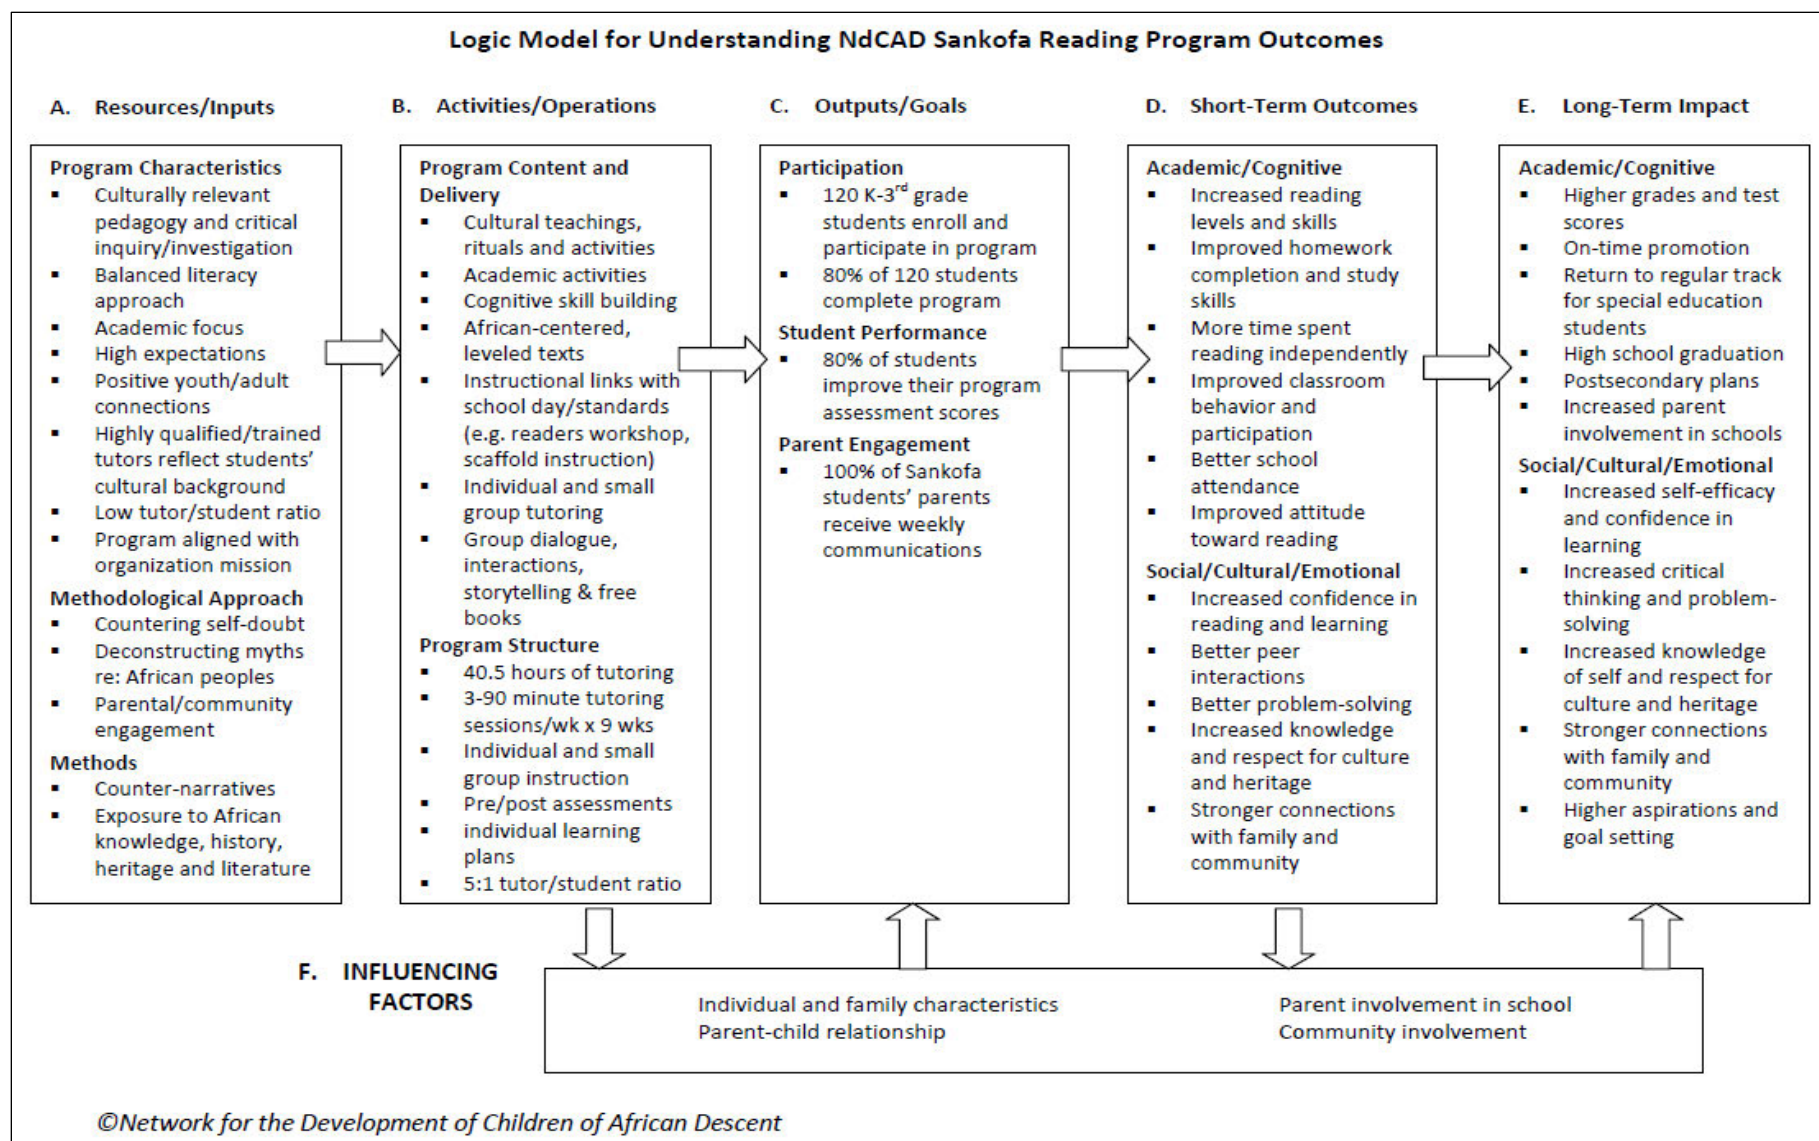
Logic Model for Understanding NdCAD Sankofa Reading Program Outcomes

A. Resources/Inputs

Program Characteristics
- Culturally relevant pedagogy and critical inquiry/investigation
- Balanced literacy approach
- Academic focus
- High expectations
- Positive youth/adult connections
- Highly qualified/trained tutors reflect students' cultural background
- Low tutor/student ratio
- Program aligned with organization mission

Methodological Approach
- Countering self-doubt
- Deconstructing myths re: African peoples
- Parental/community engagement

Methods
- Counter-narratives
- Exposure to African knowledge, history, heritage and literature

B. Activities/Operations

Program Content and Delivery
- Cultural teachings, rituals and activities
- Academic activities
- Cognitive skill building
- African-centered, leveled texts
- Instructional links with school day/standards (e.g. readers workshop, scaffold instruction)
- Individual and small group tutoring
- Group dialogue, interactions, storytelling & free books

Program Structure
- 40.5 hours of tutoring
- 3-90 minute tutoring sessions/wk x 9 wks
- Individual and small group instruction
- Pre/post assessments
- individual learning plans
- 5:1 tutor/student ratio

C. Outputs/Goals

Participation
- 120 K-3$^{rd}$ grade students enroll and participate in program
- 80% of 120 students complete program

Student Performance
- 80% of students improve their program assessment scores

Parent Engagement
- 100% of Sankofa students' parents receive weekly communications

D. Short-Term Outcomes

Academic/Cognitive
- Increased reading levels and skills
- Improved homework completion and study skills
- More time spent reading independently
- Improved classroom behavior and participation
- Better school attendance
- Improved attitude toward reading

Social/Cultural/Emotional
- Increased confidence in reading and learning
- Better peer interactions
- Better problem-solving
- Increased knowledge and respect for culture and heritage
- Stronger connections with family and community

E. Long-Term Impact

Academic/Cognitive
- Higher grades and test scores
- On-time promotion
- Return to regular track for special education students
- High school graduation
- Postsecondary plans
- Increased parent involvement in schools

Social/Cultural/Emotional
- Increased self-efficacy and confidence in learning
- Increased critical thinking and problem-solving
- Increased knowledge of self and respect for culture and heritage
- Stronger connections with family and community
- Higher aspirations and goal setting

F. INFLUENCING FACTORS

Individual and family characteristics
Parent-child relationship

Parent involvement in school
Community involvement

©Network for the Development of Children of African Descent